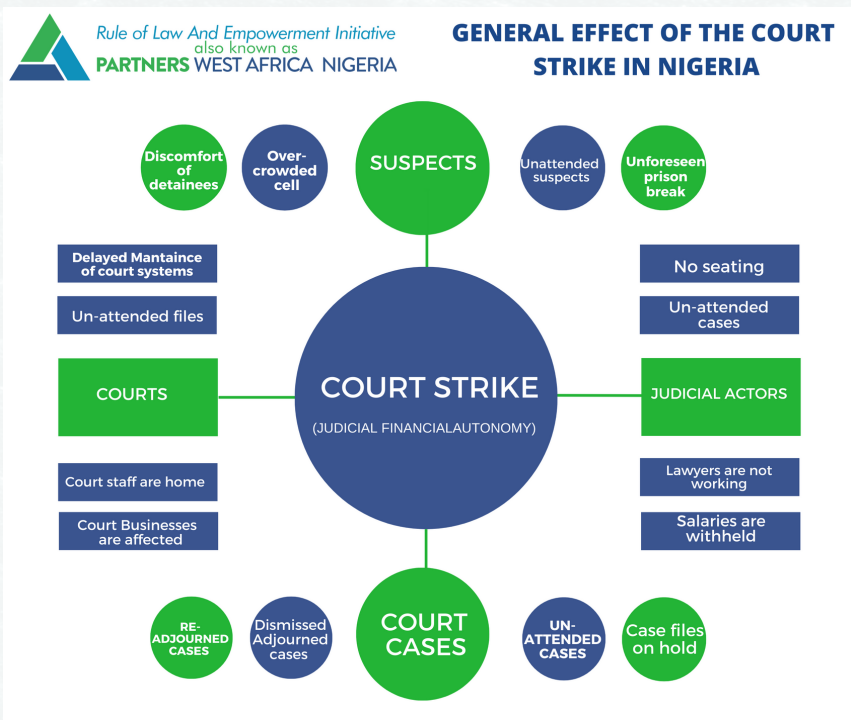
Rule of Law And Empowerment Initiative
also known as
PARTNERS WEST AFRICA NIGERIA

GENERAL EFFECT OF THE COURT STRIKE IN NIGERIA

Discomfort of detainees

Over-crowded cell

SUSPECTS

Unattended suspects

Unforeseen prison break

Delayed Mantaince of court systems

Un-attended files

No seating

Un-attended cases

COURTS

COURT STRIKE

(JUDICIAL FINANCIALAUTONOMY)

JUDICIAL ACTORS

Court staff are home

Court Businesses are affected

Lawyers are not working

Salaries are withheld

RE-ADJOURNED CASES

Dismissed Adjourned cases

COURT CASES

UN-ATTENDED CASES

Case files on hold